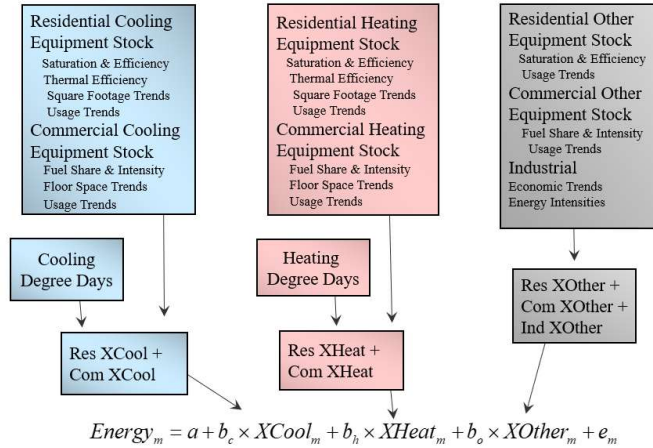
Residential Cooling Equipment Stock
Saturation & Efficiency
Thermal Efficiency
Square Footage Trends
Usage Trends
Commercial Cooling Equipment Stock
Fuel Share & Intensity
Floor Space Trends
Usage Trends

Residential Heating Equipment Stock
Saturation & Efficiency
Thermal Efficiency
Square Footage Trends
Usage Trends
Commercial Heating Equipment Stock
Fuel Share & Intensity
Floor Space Trends
Usage Trends

Residential Other Equipment Stock
Saturation & Efficiency
Usage Trends
Commercial Other Equipment Stock
Fuel Share & Intensity
Usage Trends
Industrial
Economic Trends
Energy Intensities

Cooling Degree Days

Heating Degree Days

Res XOther + Com XOther + Ind XOther

Res XCool + Com XCool

Res XHeat + Com XHeat

$Energy_m = a + b_c \times XCool_m + b_h \times XHeat_m + b_o \times XOther_m + e_m$